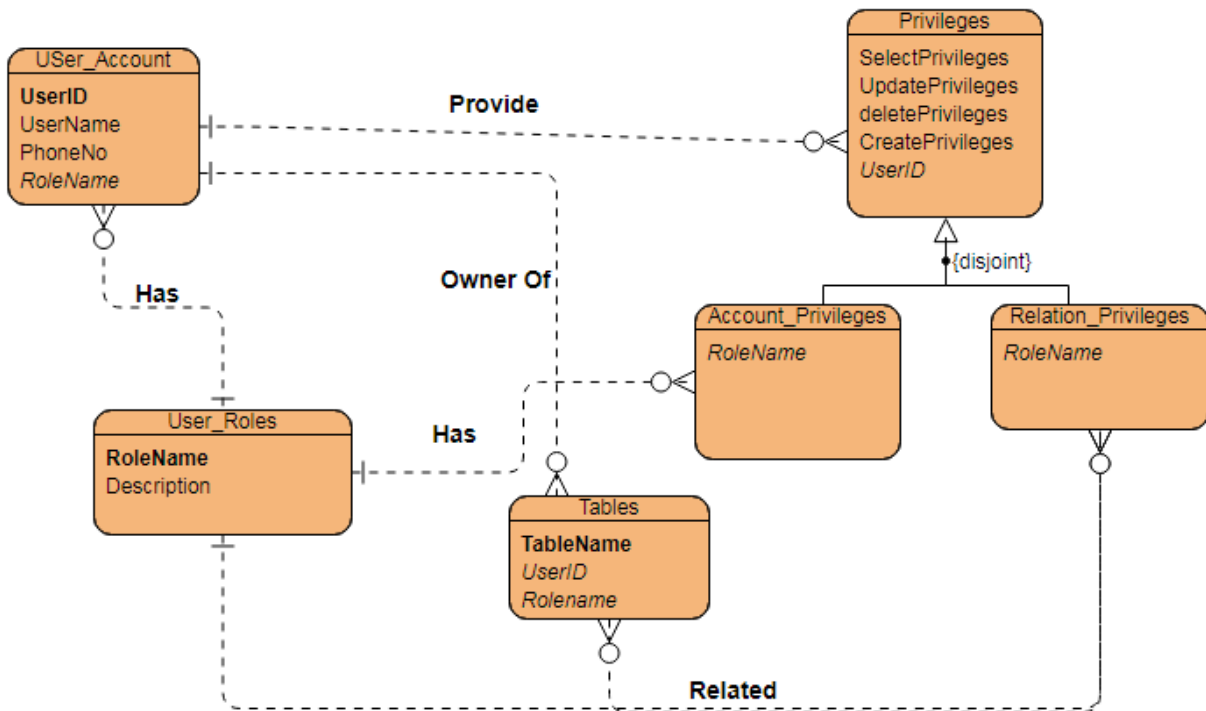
USer_Account
UserID
UserName
PhoneNo
RoleName

Provide

Privileges
SelectPrivileges
UpdatePrivileges
deletePrivileges
CreatePrivileges
UserID

{disjoint}

Has

Owner Of

Account_Privileges
RoleName

Relation_Privileges
RoleName

User_Roles
RoleName
Description

Has

Tables
TableName
UserID
Rolename

Related